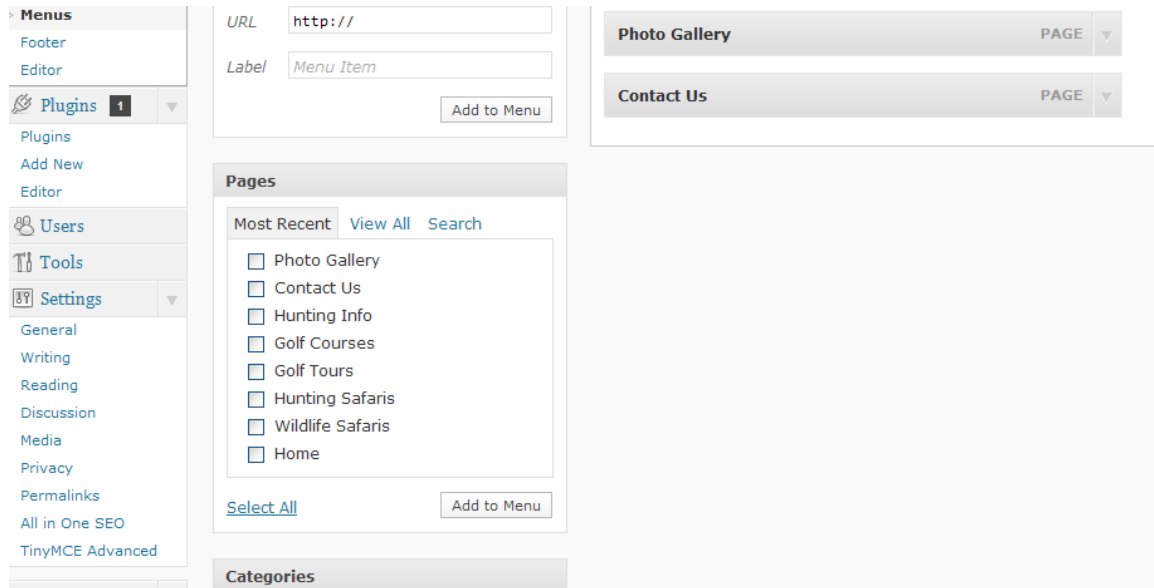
Menus
Footer
Editor
Plugins 1
Plugins
Add New
Editor
Users
Tools
Settings
General
Writing
Reading
Discussion
Media
Privacy
Permalinks
All in One SEO
TinyMCE Advanced

URL http://
Label Menu Item
Add to Menu

Pages
Most Recent View All Search
Photo Gallery
Contact Us
Hunting Info
Golf Courses
Golf Tours
Hunting Safaris
Wildlife Safaris
Home
Select All
Add to Menu

Categories

Photo Gallery PAGE
Contact Us PAGE